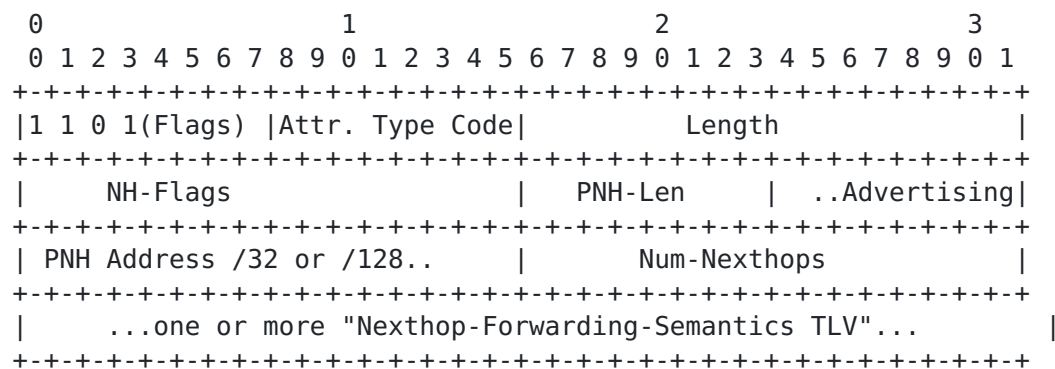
```
 0                   1                   2                   3
 0 1 2 3 4 5 6 7 8 9 0 1 2 3 4 5 6 7 8 9 0 1 2 3 4 5 6 7 8 9 0 1
+-+-+-+-+-+-+-+-+-+-+-+-+-+-+-+-+-+-+-+-+-+-+-+-+-+-+-+-+-+-+-+-+
|1 1 0 1(Flags) |Attr. Type Code|         Length                |
+-+-+-+-+-+-+-+-+-+-+-+-+-+-+-+-+-+-+-+-+-+-+-+-+-+-+-+-+-+-+-+-+
|     NH-Flags                  |  PNH-Len      | ..Advertising|
+-+-+-+-+-+-+-+-+-+-+-+-+-+-+-+-+-+-+-+-+-+-+-+-+-+-+-+-+-+-+-+-+
| PNH Address /32 or /128..     |      Num-Nexthops             |
+-+-+-+-+-+-+-+-+-+-+-+-+-+-+-+-+-+-+-+-+-+-+-+-+-+-+-+-+-+-+-+-+
|     ...one or more "Nexthop-Forwarding-Semantics TLV"...      |
+-+-+-+-+-+-+-+-+-+-+-+-+-+-+-+-+-+-+-+-+-+-+-+-+-+-+-+-+-+-+-+-+
```